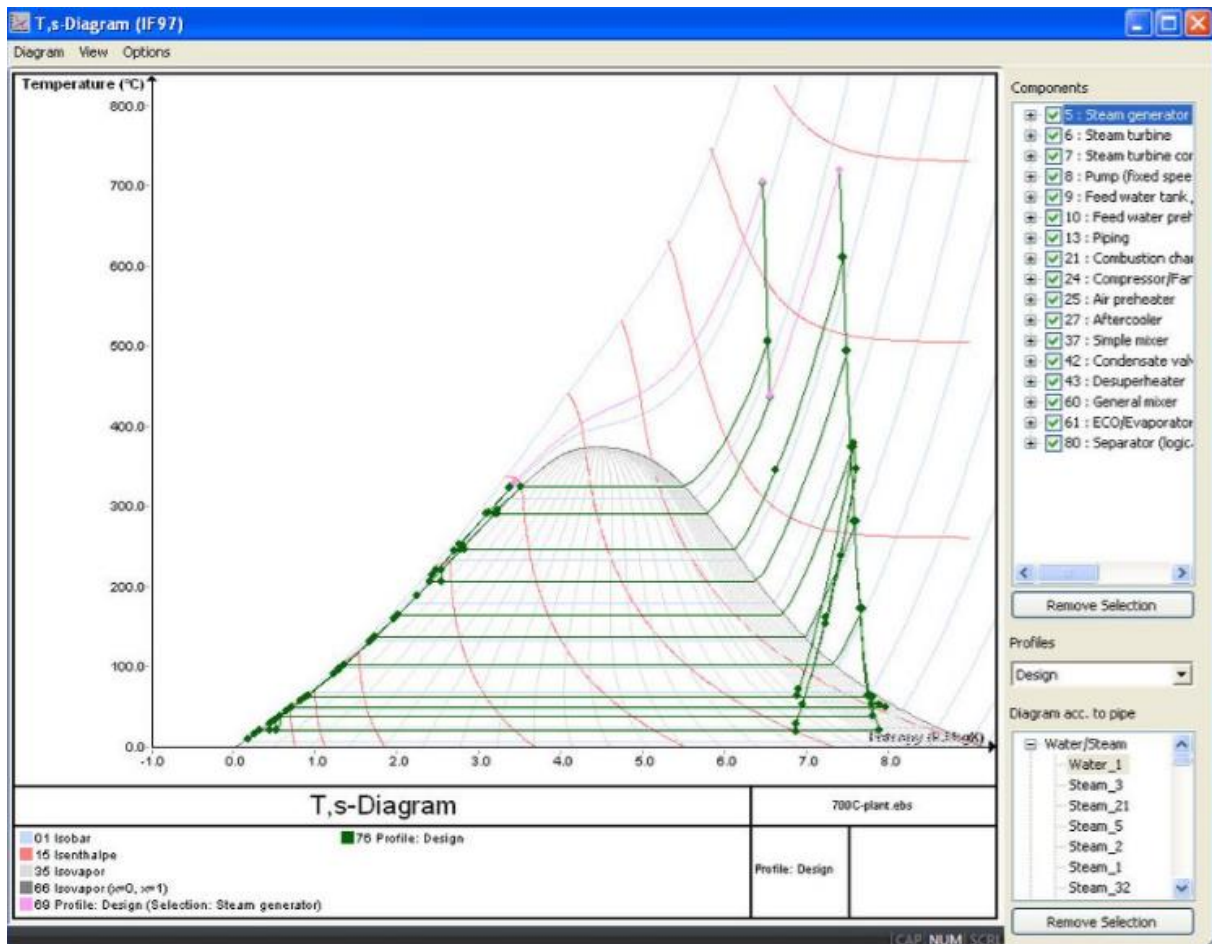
T,s-Diagram (IF97)

Diagram View Options

Temperature (°C)

800.0
700.0
600.0
500.0
400.0
300.0
200.0
100.0
0.0

-1.0 0.0 1.0 2.0 3.0 4.0 5.0 6.0 7.0 8.0

Entropy (kJ/kgK)

T,s-Diagram

700C-plant.ebs

01 Isobar
15 Isenthalpe
35 Isovapor
66 Isovapor (x=0, x=1)
69 Profile: Design (Selection: Steam generator)

76 Profile: Design

Profile: Design

Components

5 : Steam generator
6 : Steam turbine
7 : Steam turbine cor
8 : Pump (fixed spee
9 : Feed water tank ,
10 : Feed water pref
13 : Piping
21 : Combustion char
24 : Compressor/Far
25 : Air preheater
27 : Aftercooler
37 : Simple mixer
42 : Condensate val
43 : Desuperheater
60 : General mixer
61 : ECO/Evaporator
80 : Separator (logic

Remove Selection

Profiles

Design

Diagram acc. to pipe

Water/Steam
Water_1
Steam_3
Steam_21
Steam_5
Steam_2
Steam_1
Steam_32

Remove Selection

CAP NUM SCRL